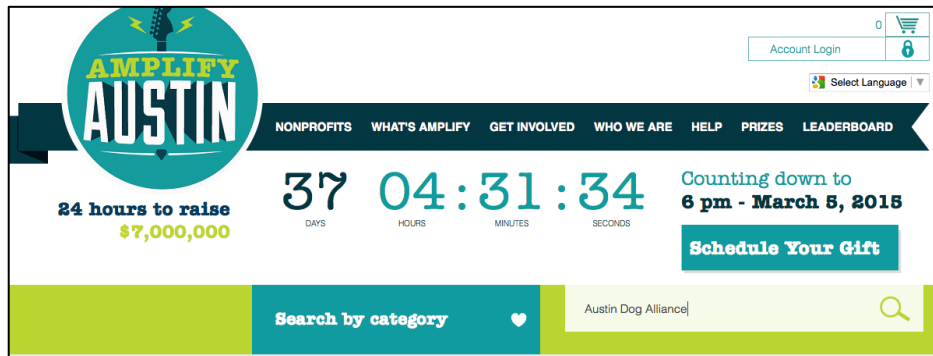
AMPLIFY AUSTIN

0

Account Login

Select Language

NONPROFITS WHAT'S AMPLIFY GET INVOLVED WHO WE ARE HELP PRIZES LEADERBOARD

24 hours to raise
$7,000,000

37 DAYS 04 : HOURS 31 : MINUTES 34 SECONDS

Counting down to
6 pm - March 5, 2015

Schedule Your Gift

Search by category

Austin Dog Alliance